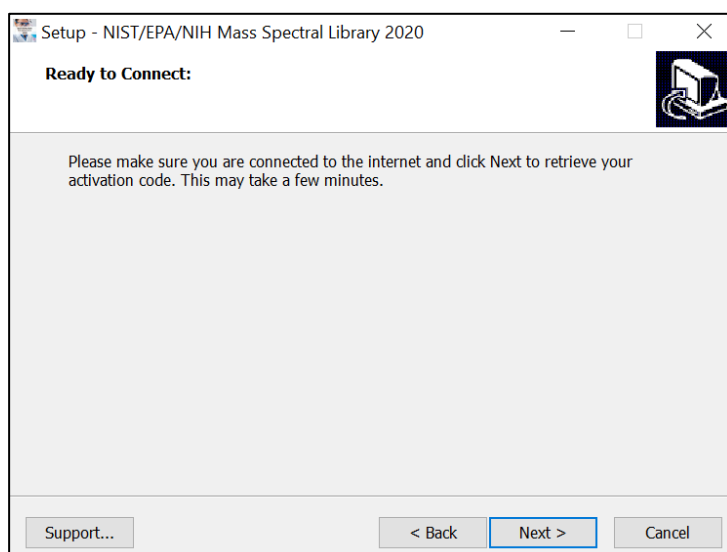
Setup - NIST/EPA/NIH Mass Spectral Library 2020

Ready to Connect:

Please make sure you are connected to the internet and click Next to retrieve your activation code. This may take a few minutes.

Support...

< Back

Next >

Cancel